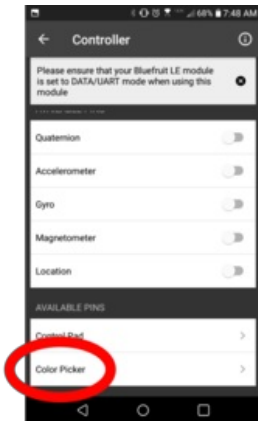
68% 7:48 AM

Controller

Please ensure that your Bluefruit LE module is set to DATA/UART mode when using this module

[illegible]

Quaternion

Accelerometer

Gyro

Magnetometer

Location

AVAILABLE PINS

Control Pad

Color Picker